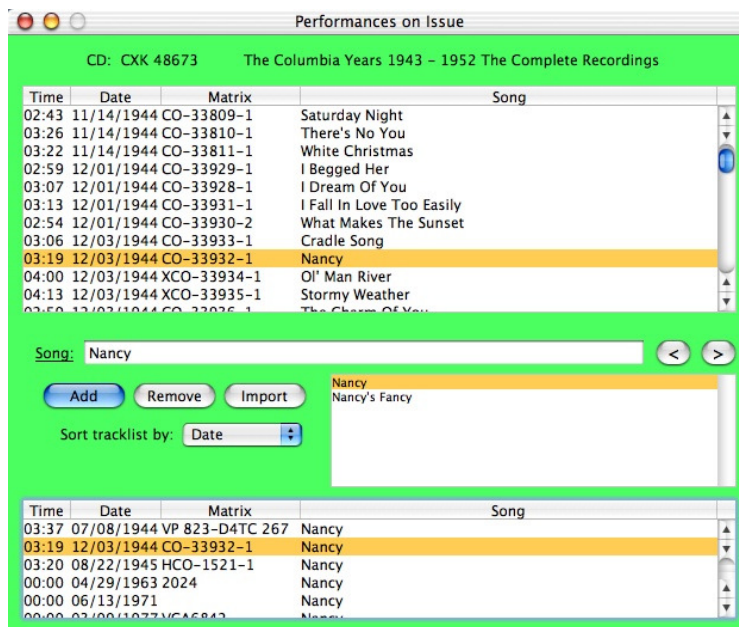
Performances on Issue

CD: CXK 48673 The Columbia Years 1943 - 1952 The Complete Recordings

| Time | Date | Matrix | Song |
|---|---|---|---|
| 02:43 | 11/14/1944 | CO-33809-1 | Saturday Night |
| 03:26 | 11/14/1944 | CO-33810-1 | There's No You |
| 03:22 | 11/14/1944 | CO-33811-1 | White Christmas |
| 02:59 | 12/01/1944 | CO-33929-1 | I Begged Her |
| 03:07 | 12/01/1944 | CO-33928-1 | I Dream Of You |
| 03:13 | 12/01/1944 | CO-33931-1 | I Fall In Love Too Easily |
| 02:54 | 12/01/1944 | CO-33930-2 | What Makes The Sunset |
| 03:06 | 12/03/1944 | CO-33933-1 | Cradle Song |
| 03:19 | 12/03/1944 | CO-33932-1 | Nancy |
| 04:00 | 12/03/1944 | XCO-33934-1 | Ol' Man River |
| 04:13 | 12/03/1944 | XCO-33935-1 | Stormy Weather |
| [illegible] | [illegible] | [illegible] | The Charm Of You |

Song: Nancy

< >

Add Remove Import

Sort tracklist by: Date

Nancy
Nancy's Fancy

| Time | Date | Matrix | Song |
|---|---|---|---|
| 03:37 | 07/08/1944 | VP 823-D4TC 267 | Nancy |
| 03:19 | 12/03/1944 | CO-33932-1 | Nancy |
| 03:20 | 08/22/1945 | HCO-1521-1 | Nancy |
| 00:00 | 04/29/1963 | 2024 | Nancy |
| 00:00 | 06/13/1971 | | Nancy |
| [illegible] | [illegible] | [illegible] | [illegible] |